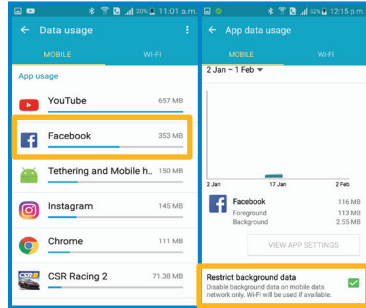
20% 11:01 a.m.

Data usage

MOBILE

WI-FI

App usage

YouTube 657 MB

Facebook 353 MB

Tethering and Mobile h.. 150 MB

Instagram 145 MB

Chrome 111 MB

CSR Racing 2 71.38 MB

52% 12:15 p.m.

App data usage

MOBILE

WI-FI

2 Jan – 1 Feb

2 Jan

17 Jan

2 Feb

Facebook 116 MB

Foreground 113 MB

Background 2.55 MB

VIEW APP SETTINGS

Restrict background data

Disable background data on mobile data network only. Wi-Fi will be used if available.